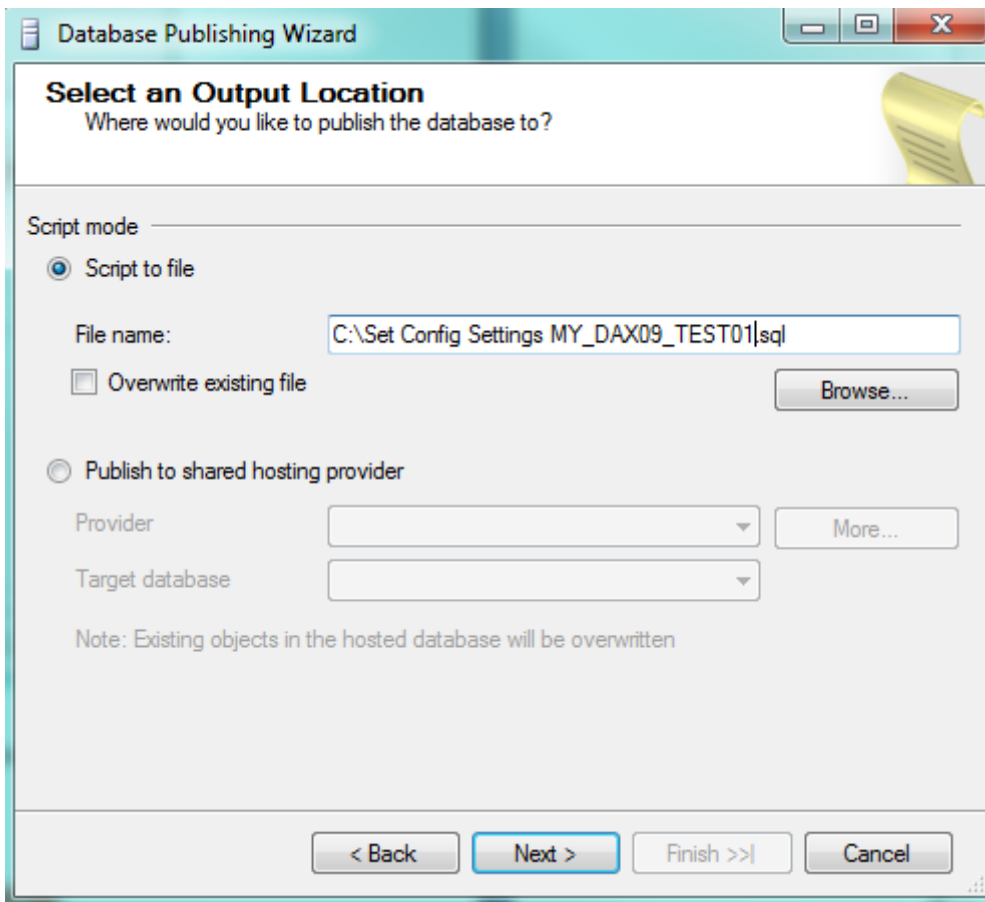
Database Publishing Wizard

Select an Output Location
Where would you like to publish the database to?

Script mode

Script to file

File name: C:\Set Config Settings MY_DAX09_TEST01.sql

Overwrite existing file

Browse...

Publish to shared hosting provider

Provider

More...

Target database

Note: Existing objects in the hosted database will be overwritten

< Back

Next >

Finish >>|

Cancel